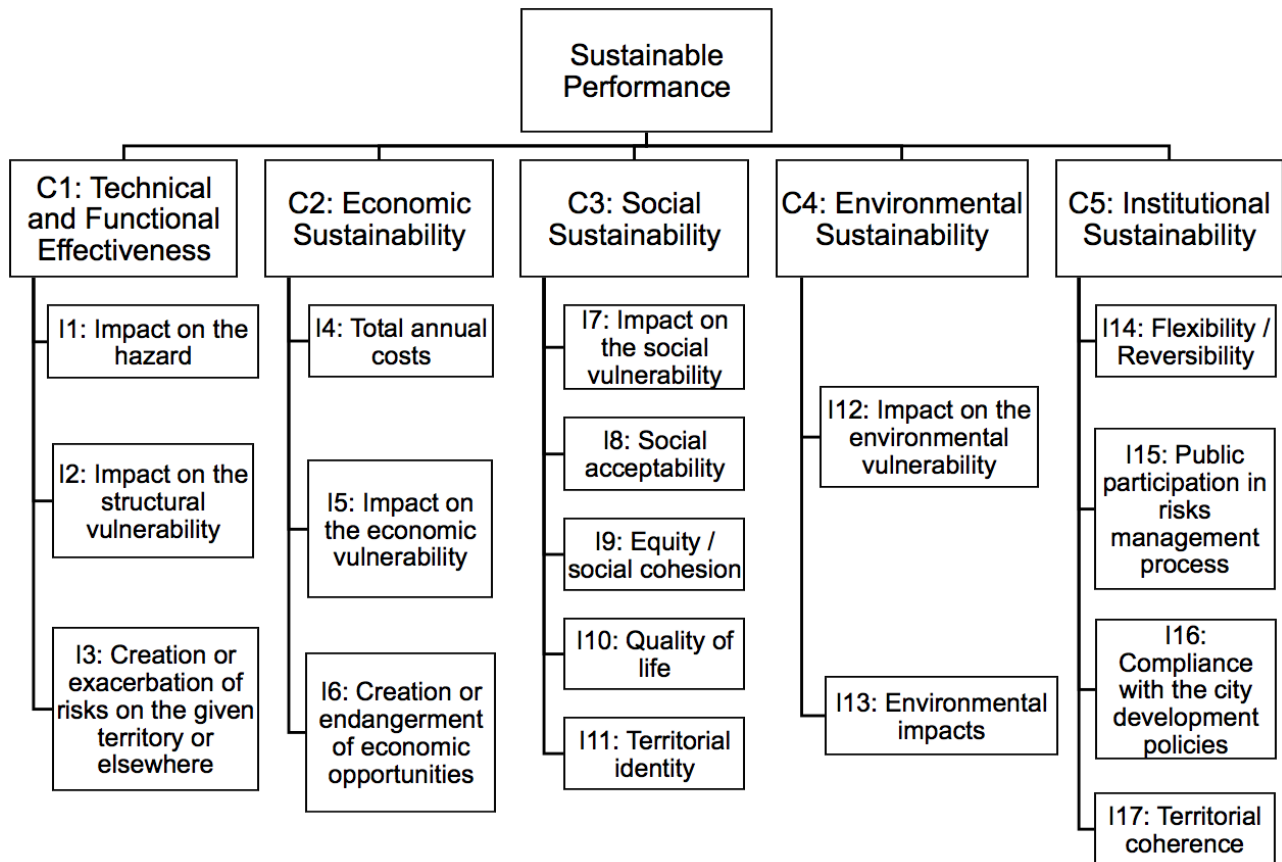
Sustainable Performance

C1: Technical and Functional Effectiveness

I1: Impact on the hazard

I2: Impact on the structural vulnerability

I3: Creation or exacerbation of risks on the given territory or elsewhere

C2: Economic Sustainability

I4: Total annual costs

I5: Impact on the economic vulnerability

I6: Creation or endangerment of economic opportunities

C3: Social Sustainability

I7: Impact on the social vulnerability

I8: Social acceptability

I9: Equity / social cohesion

I10: Quality of life

I11: Territorial identity

C4: Environmental Sustainability

I12: Impact on the environmental vulnerability

I13: Environmental impacts

C5: Institutional Sustainability

I14: Flexibility / Reversibility

I15: Public participation in risks management process

I16: Compliance with the city development policies

I17: Territorial coherence